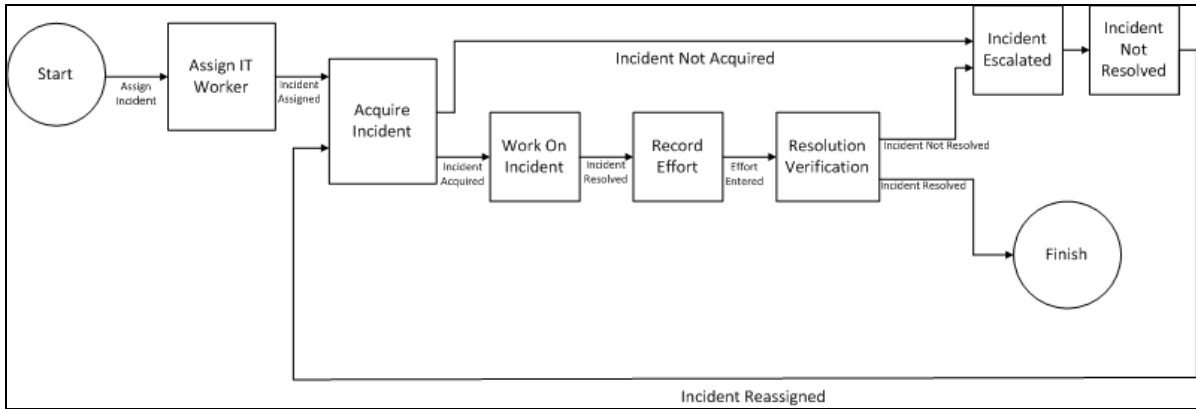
Start

Assign Incident

Assign IT Worker

Incident Assigned

Acquire Incident

Incident Not Acquired

Incident Acquired

Work On Incident

Incident Resolved

Record Effort

Effort Entered

Resolution Verification

Incident Not Resolved

Incident Resolved

Incident Escalated

Incident Not Resolved

Finish

Incident Reassigned